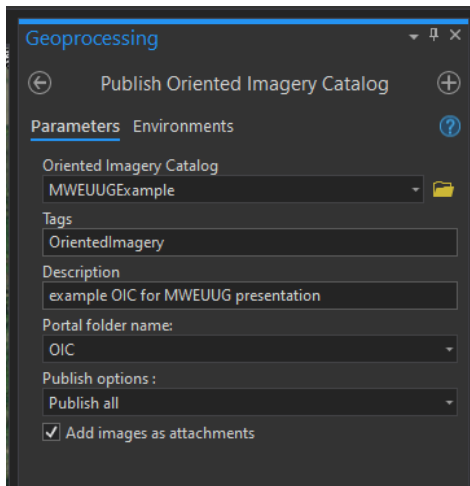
Geoprocessing

Publish Oriented Imagery Catalog

Parameters Environments

Oriented Imagery Catalog
MWEUUGExample

Tags
OrientedImagery

Description
example OIC for MWEUUG presentation

Portal folder name:
OIC

Publish options :
Publish all

Add images as attachments